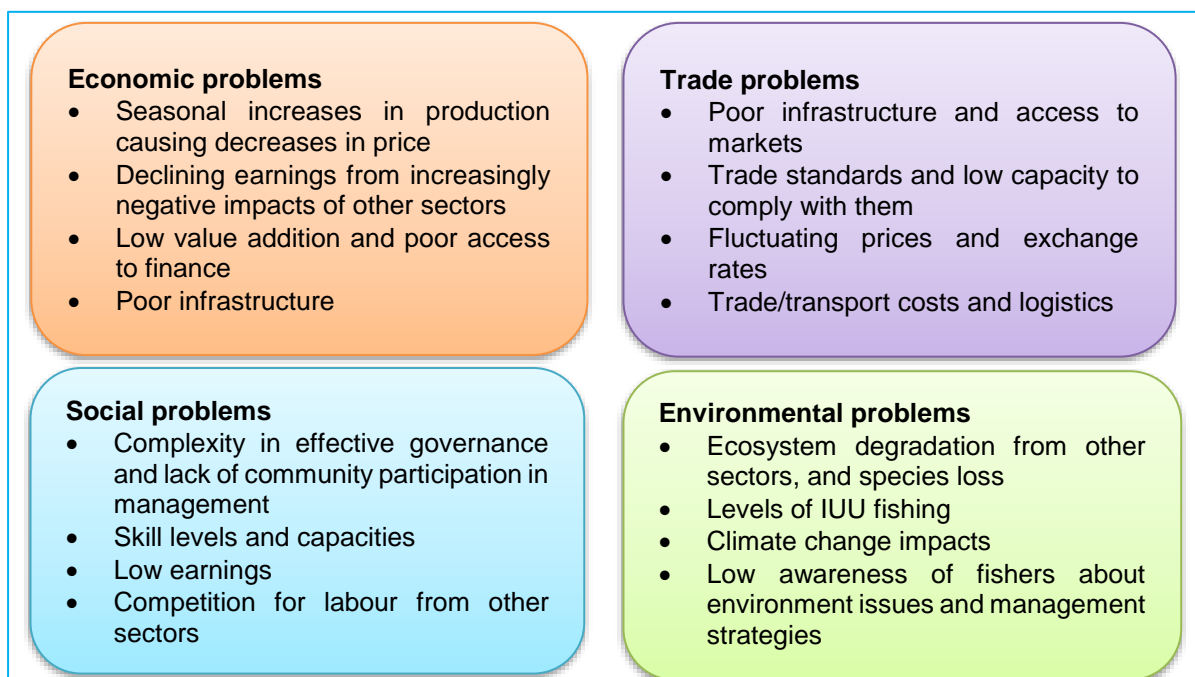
Economic problems
- Seasonal increases in production causing decreases in price
- Declining earnings from increasingly negative impacts of other sectors
- Low value addition and poor access to finance
- Poor infrastructure

Trade problems
- Poor infrastructure and access to markets
- Trade standards and low capacity to comply with them
- Fluctuating prices and exchange rates
- Trade/transport costs and logistics

Social problems
- Complexity in effective governance and lack of community participation in management
- Skill levels and capacities
- Low earnings
- Competition for labour from other sectors

Environmental problems
- Ecosystem degradation from other sectors, and species loss
- Levels of IUU fishing
- Climate change impacts
- Low awareness of fishers about environment issues and management strategies